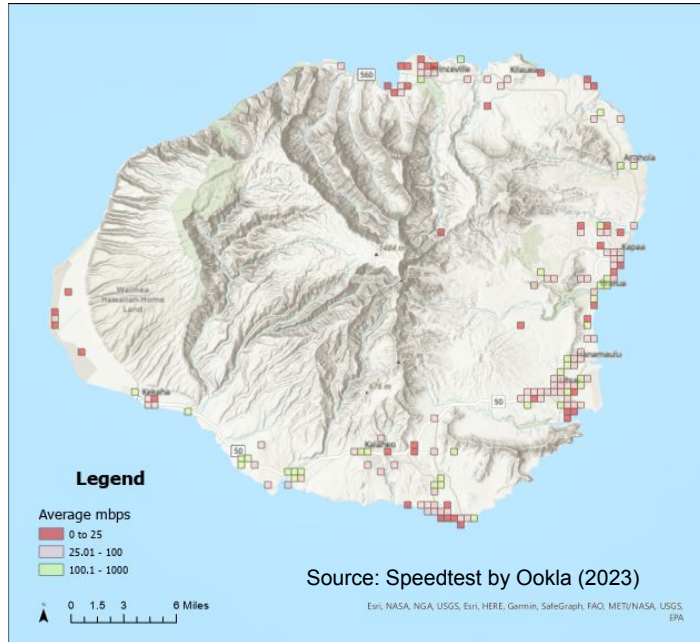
560
Princeville
Kilauea
Anahola
Kapaa
Wailua
Hanamaulu
Lihue
Waimea Hawaiian Home Land
Kekaha
50
50
Kalaheo
Legend
Average mbps
0 to 25
25.01 - 100
100.1 - 1000
Source: Speedtest by Ookla (2023)
0 1.5 3 6 Miles
Esri, NASA, NGA, USGS, Esri, HERE, Garmin, SafeGraph, FAO, METI/NASA, USGS, EPA